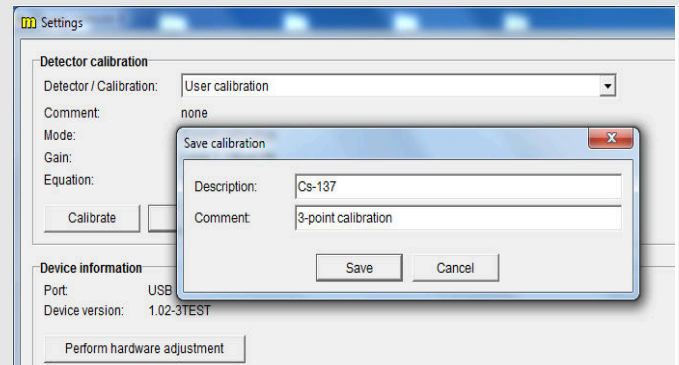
Settings

Detector calibration

Detector / Calibration: User calibration

Comment: none

Mode:

Gain:

Equation:

Calibrate

Save calibration

Description: Cs-137

Comment: 3-point calibration

Save Cancel

Device information

Port: USB

Device version: 1.02-3TEST

Perform hardware adjustment